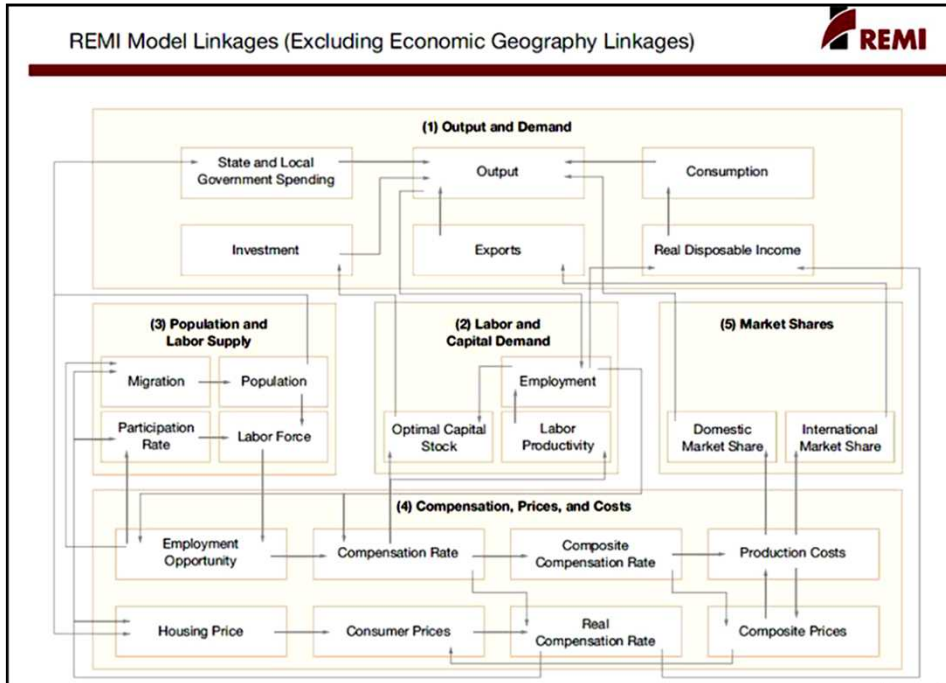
REMI Model Linkages (Excluding Economic Geography Linkages)

REMI

(1) Output and Demand

State and Local Government Spending

Output

Consumption

Investment

Exports

Real Disposable Income

(3) Population and Labor Supply

Migration

Population

Participation Rate

Labor Force

(2) Labor and Capital Demand

Employment

Optimal Capital Stock

Labor Productivity

(5) Market Shares

Domestic Market Share

International Market Share

(4) Compensation, Prices, and Costs

Employment Opportunity

Compensation Rate

Composite Compensation Rate

Production Costs

Housing Price

Consumer Prices

Real Compensation Rate

Composite Prices